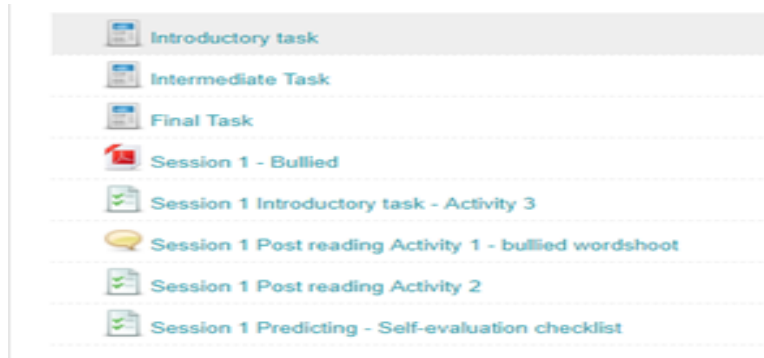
Introductory task

Intermediate Task

Final Task

Session 1 - Bullied

Session 1 Introductory task - Activity 3

Session 1 Post reading Activity 1 - bullied wordshoot

Session 1 Post reading Activity 2

Session 1 Predicting - Self-evaluation checklist